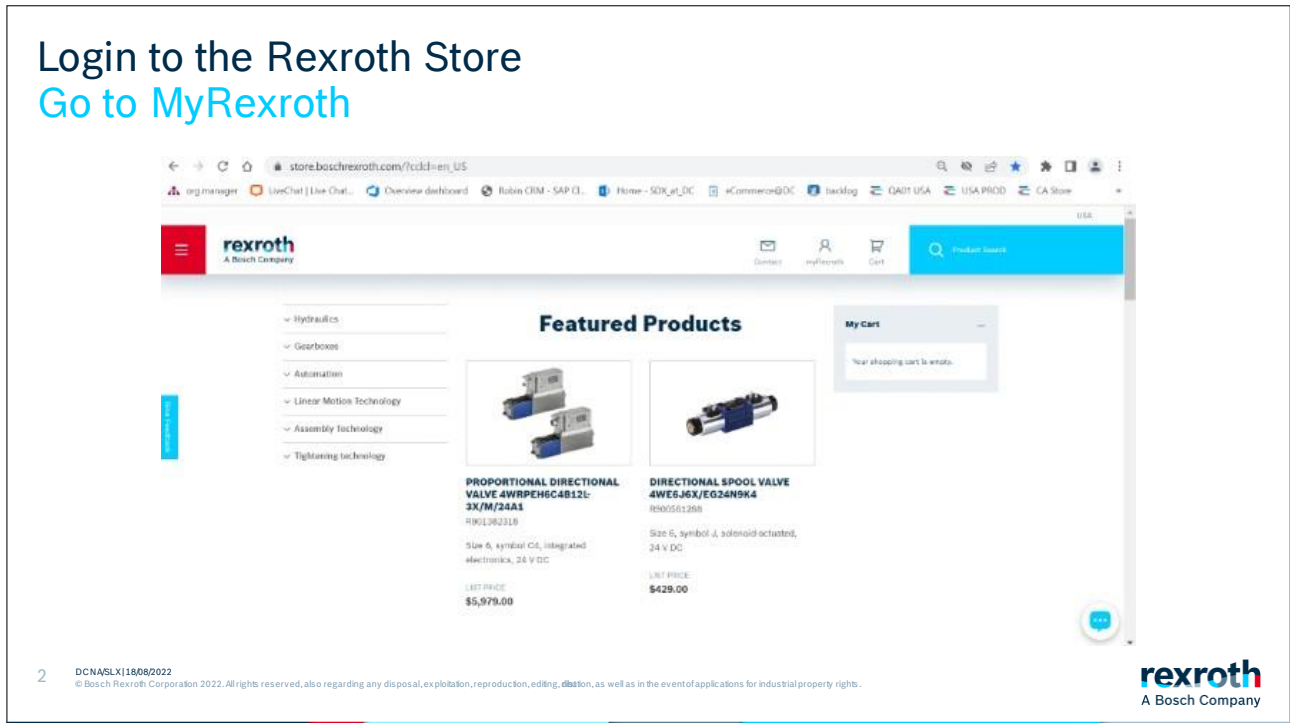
Login to the Rexroth Store
Go to MyRexroth

store.boschrexroth.com/?ccld=en_US

org.manager LiveChat | Live Chat... Overview dashboard Robin CRM - SAP Cl... Home - SDX_at_DC eCommerce@DC backlog QA01 USA USA PROD CA Store

USA

rexroth
A Bosch Company

Contact myRexroth Cart

Product Search

Hydraulics
Gearboxes
Automation
Linear Motion Technology
Assembly Technology
Tightening technology

Featured Products

PROPORTIONAL DIRECTIONAL VALVE 4WRPEH6C4B12L-3X/M/24A1
R901382316
Size 6, symbol C4, integrated electronics, 24 V DC
LIST PRICE
$5,979.00

DIRECTIONAL SPOOL VALVE 4WE6J6X/EG24N9K4
R900561288
Size 6, symbol J, solenoid-actuated, 24 V DC
LIST PRICE
$429.00

My Cart
Your shopping cart is empty.

2 DCNA/SLX | 18/08/2022
© Bosch Rexroth Corporation 2022. All rights reserved, also regarding any disposal, exploitation, reproduction, editing, distribution, as well as in the event of applications for industrial property rights.

rexroth
A Bosch Company